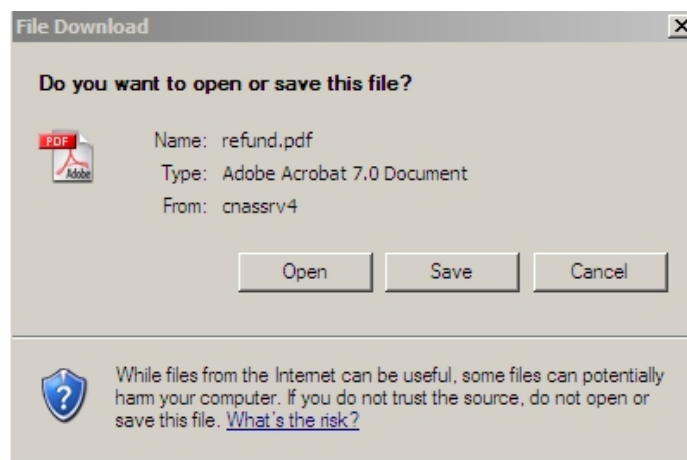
File Download

Do you want to open or save this file?

PDF
Adobe

Name: refund.pdf
Type: Adobe Acrobat 7.0 Document
From: cnassrv4

Open
Save
Cancel

While files from the Internet can be useful, some files can potentially harm your computer. If you do not trust the source, do not open or save this file. What's the risk?